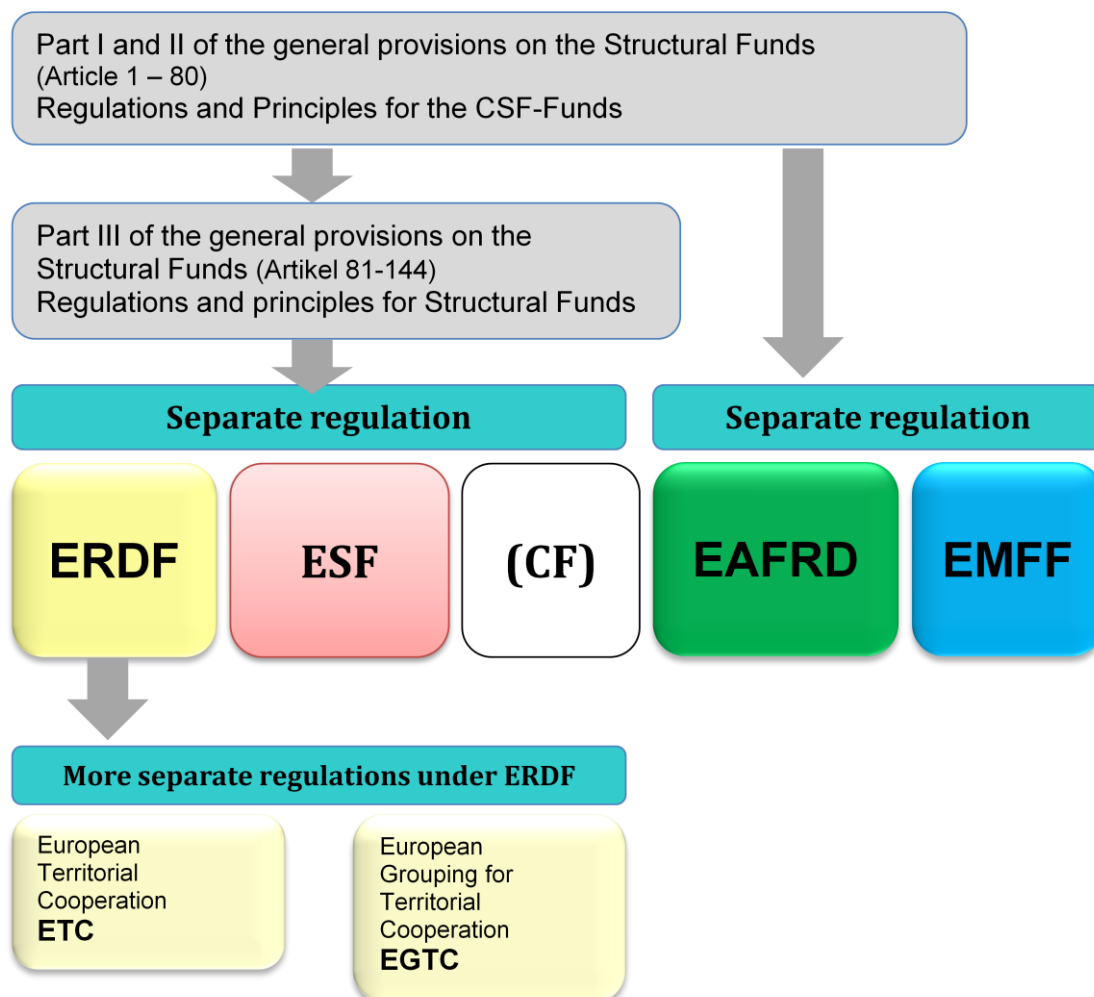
Part I and II of the general provisions on the Structural Funds
(Article 1 – 80)
Regulations and Principles for the CSF-Funds

Part III of the general provisions on the Structural Funds (Artikel 81-144)
Regulations and principles for Structural Funds

Separate regulation

Separate regulation

ERDF

ESF

(CF)

EAFRD

EMFF

More separate regulations under ERDF

European Territorial Cooperation
ETC

European Grouping for Territorial Cooperation
EGTC